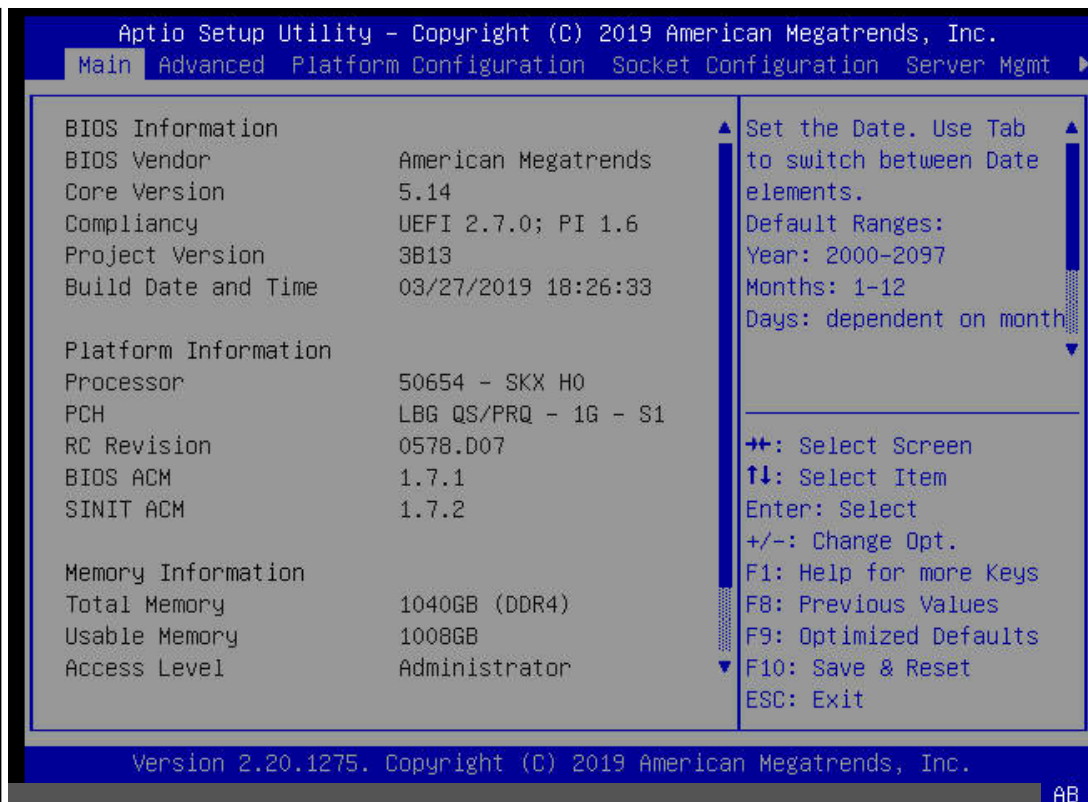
Aptio Setup Utility – Copyright (C) 2019 American Megatrends, Inc.
Main Advanced Platform Configuration Socket Configuration Server Mgmt

| | |
|---|---|
| BIOS Information | |
| BIOS Vendor | American Megatrends |
| Core Version | 5.14 |
| Compliancy | UEFI 2.7.0; PI 1.6 |
| Project Version | 3B13 |
| Build Date and Time | 03/27/2019 18:26:33 |
| Platform Information | |
| Processor | 50654 - SKX H0 |
| PCH | LBG QS/PRQ - 1G - S1 |
| RC Revision | 0578.D07 |
| BIOS ACM | 1.7.1 |
| SINIT ACM | 1.7.2 |
| Memory Information | |
| Total Memory | 1040GB (DDR4) |
| Usable Memory | 1008GB |
| Access Level | Administrator |

Set the Date. Use Tab to switch between Date elements.
Default Ranges:
Year: 2000-2097
Months: 1-12
Days: dependent on month

→←: Select Screen
↑↓: Select Item
Enter: Select
+/-: Change Opt.
F1: Help for more Keys
F8: Previous Values
F9: Optimized Defaults
F10: Save & Reset
ESC: Exit

Version 2.20.1275. Copyright (C) 2019 American Megatrends, Inc.
AB